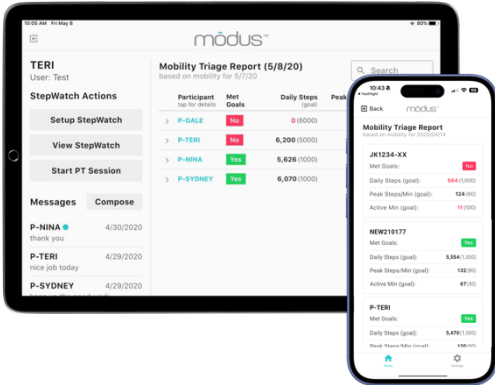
10:05 AM Fri May 8

mōdus™

TERI
User: Test

StepWatch Actions

Setup StepWatch

View StepWatch

Start PT Session

Messages Compose

P-NINA 4/30/2020
thank you

P-TERI 4/29/2020
nice job today

P-SYDNEY 4/29/2020
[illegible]

Mobility Triage Report (5/8/20)
based on mobility for 5/7/20

Search

| Participant tap for details | Met Goals | Daily Steps (goal) | Peak |
|---|---|---|---|
| P-GALE | No | 0 (6000) | |
| P-TERI | No | 6,200 (5000) | |
| P-NINA | Yes | 5,626 (1000) | |
| P-SYDNEY | Yes | 6,070 (1000) | |

10:43
Back mōdus™

Mobility Triage Report
based on mobility for 2020/04/14

JK1234-XX
Met Goals: No
Daily Steps (goal): 584 (1,000)
Peak Steps/Min (goal): 124 (80)
Active Min (goal): 11 (100)

NEW210177
Met Goals: Yes
Daily Steps (goal): 5,554 (1,000)
Peak Steps/Min (goal): 132 (80)
Active Min (goal): 67 (20)

P-TERI
Met Goals: Yes
Daily Steps (goal): 5,470 (1,000)
Peak Steps/Min (goal): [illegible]

Home Settings